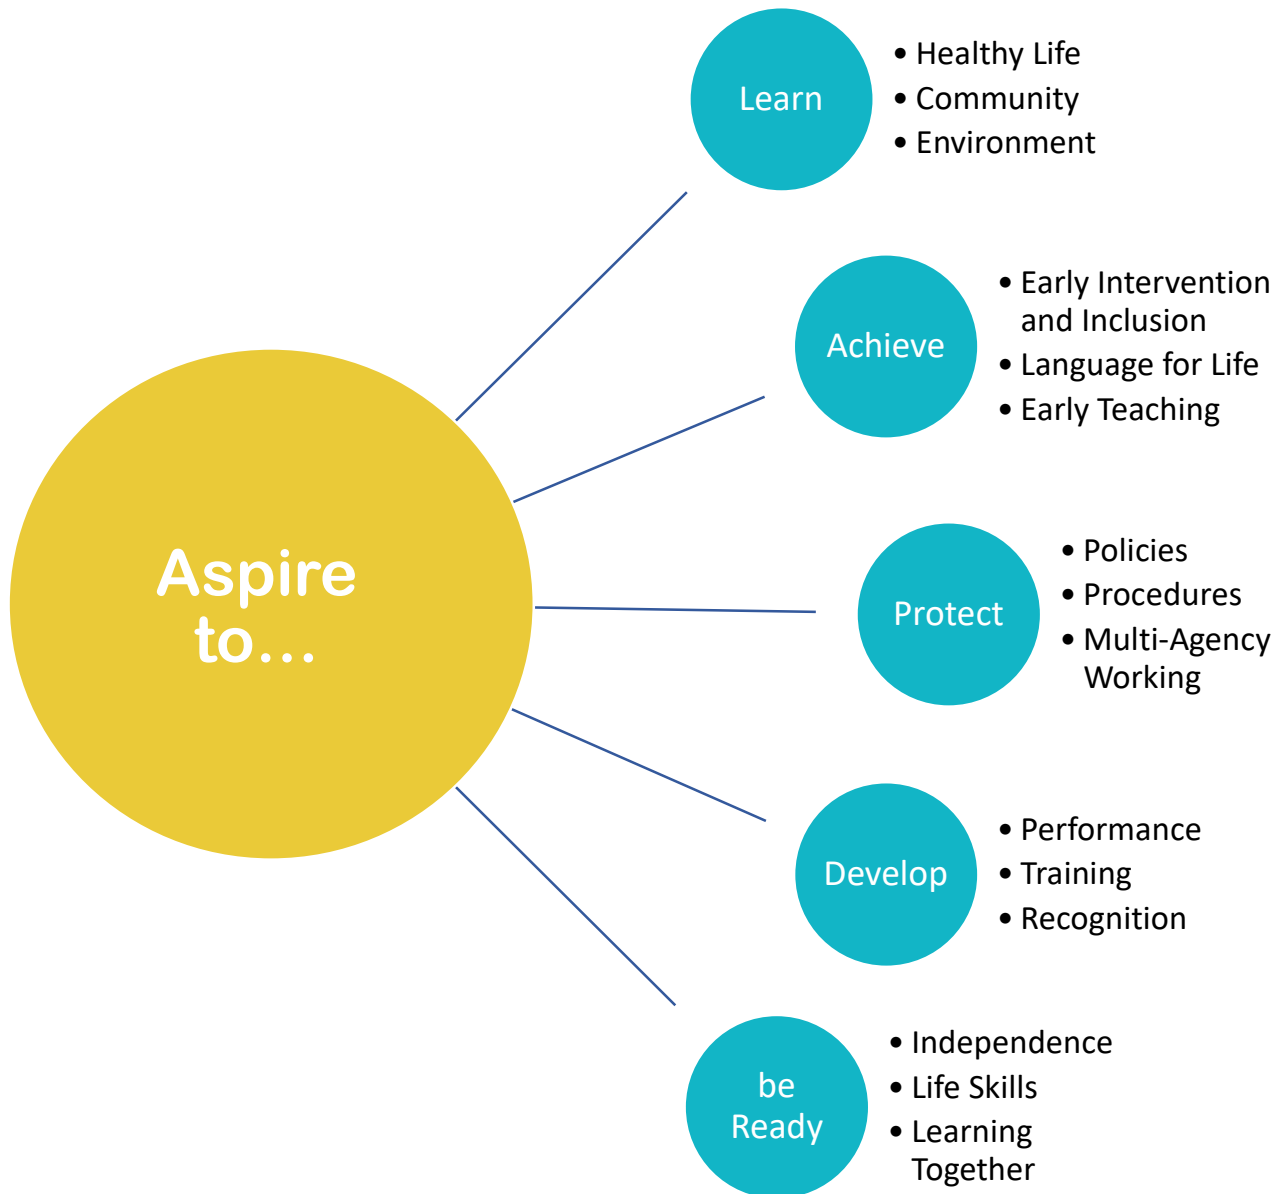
Aspire to...

Learn

- Healthy Life
- Community
- Environment

Achieve

- Early Intervention and Inclusion
- Language for Life
- Early Teaching

Protect

- Policies
- Procedures
- Multi-Agency Working

Develop

- Performance
- Training
- Recognition

be Ready

- Independence
- Life Skills
- Learning Together